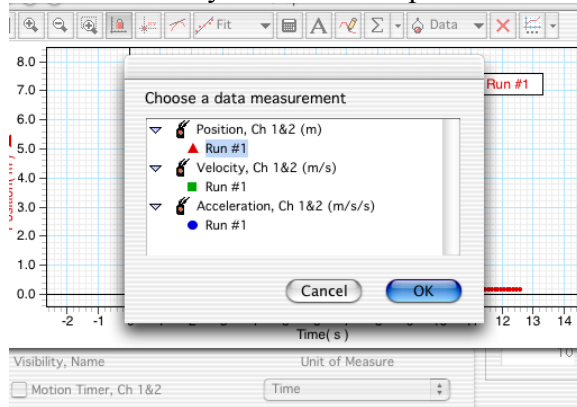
Fit
Data
8.0
7.0
6.0
5.0
4.0
3.0
2.0
1.0
0.0
-2
-1
Run #1
Choose a data measurement
Position, Ch 1&2 (m)
Run #1
Velocity, Ch 1&2 (m/s)
Run #1
Acceleration, Ch 1&2 (m/s/s)
Run #1
Cancel
OK
12
13
14
Time( s )
Visibility, Name
Unit of Measure
Motion Timer, Ch 1&2
Time